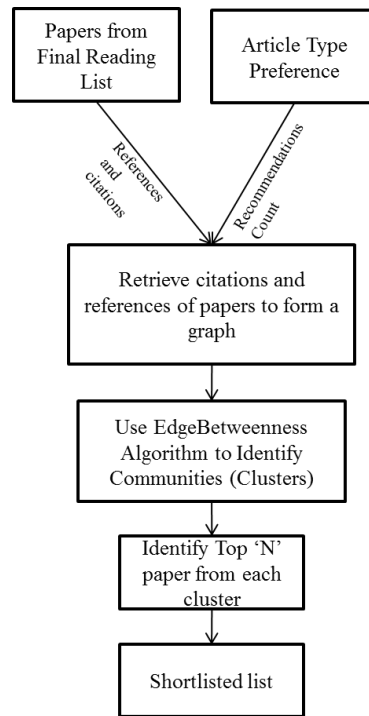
Papers from Final Reading List

Article Type Preference

References and citations

Recommendations Count

Retrieve citations and references of papers to form a graph

Use EdgeBetweenness Algorithm to Identify Communities (Clusters)

Identify Top 'N' paper from each cluster

Shortlisted list